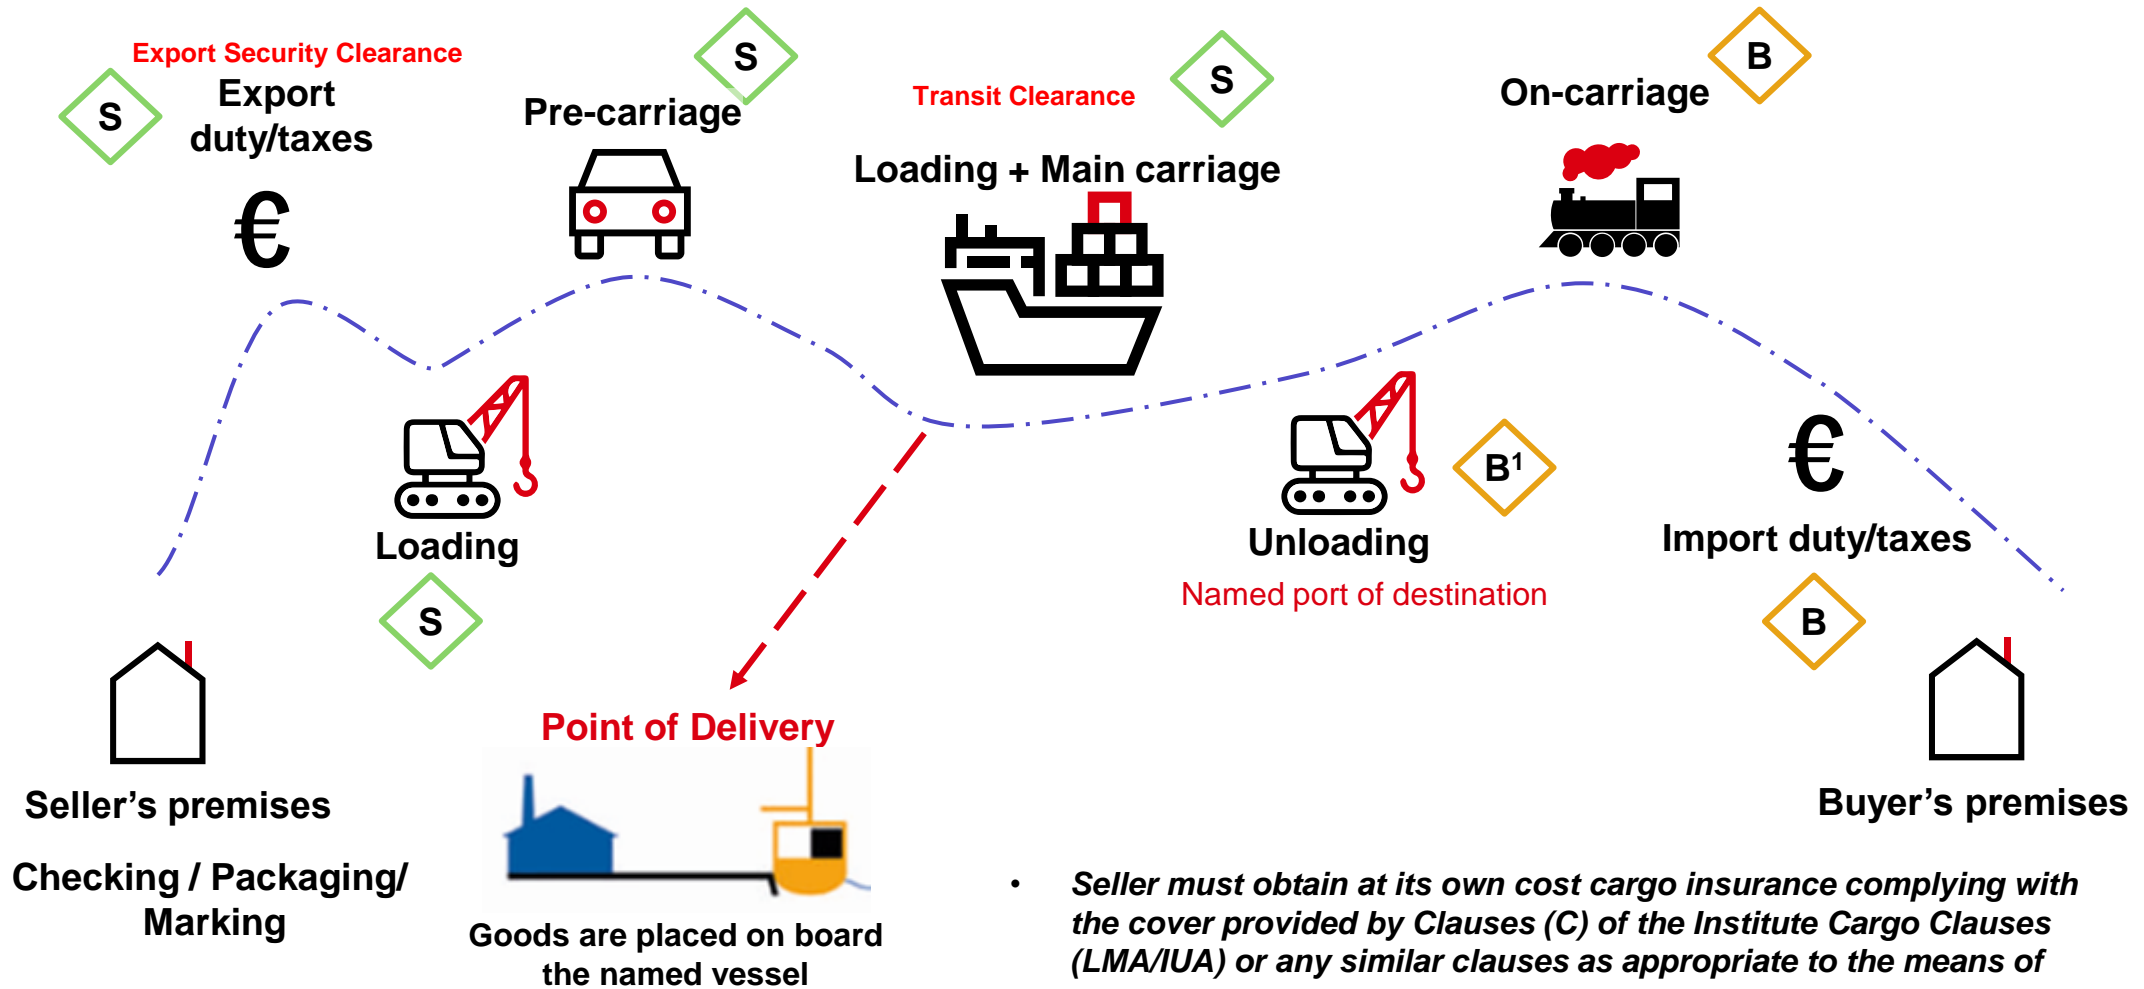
Export Security Clearance

S

Export duty/taxes

€

S

Pre-carriage

Transit Clearance

S

Loading + Main carriage

B

On-carriage

Loading

S

Unloading

$B^1$

Named port of destination

€

Import duty/taxes

B

Point of Delivery

Seller's premises

Checking / Packaging/ Marking

Goods are placed on board the named vessel

Buyer's premises

• Seller must obtain at its own cost cargo insurance complying with the cover provided by Clauses (C) of the Institute Cargo Clauses (LMA/IUA) or any similar clauses as appropriate to the means of